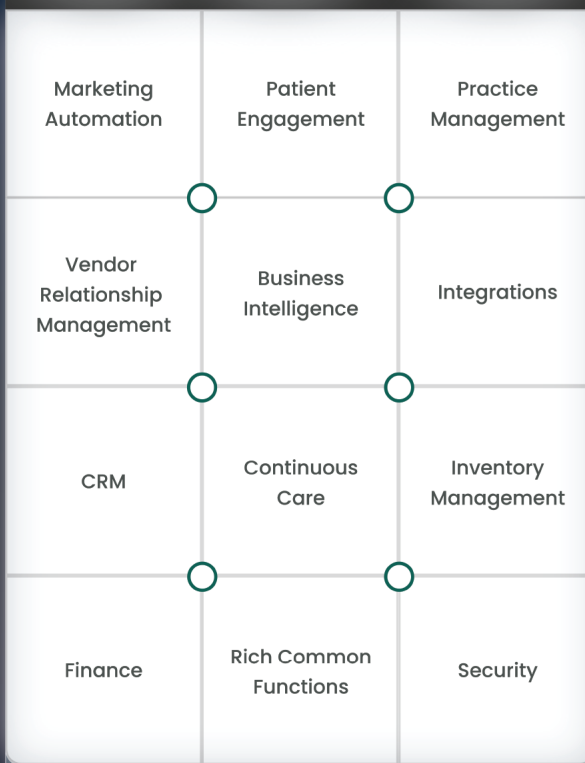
| Marketing Automation | Patient Engagement | Practice Management |
|---|---|---|
| Vendor Relationship Management | Business Intelligence | Integrations |
| CRM | Continuous Care | Inventory Management |
| Finance | Rich Common Functions | Security |